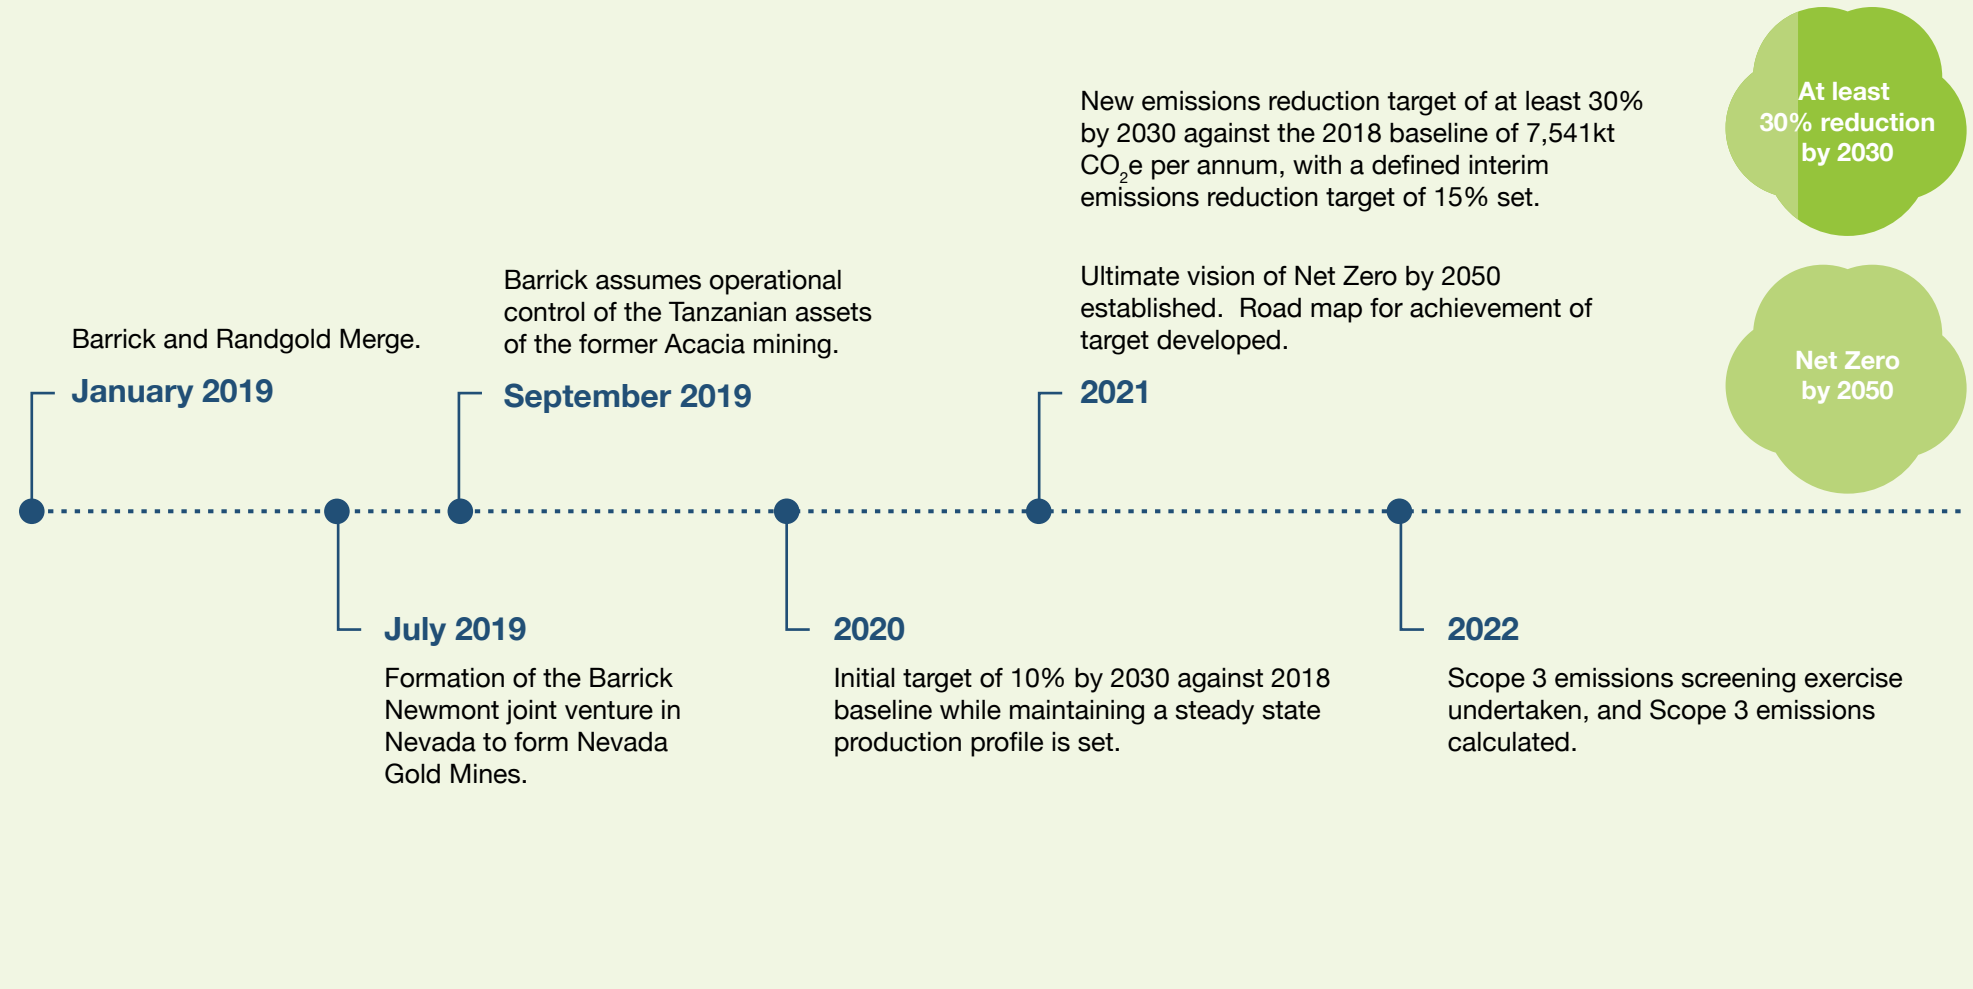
Barrick and Randgold Merge.

January 2019

July 2019

Formation of the Barrick Newmont joint venture in Nevada to form Nevada Gold Mines.

Barrick assumes operational control of the Tanzanian assets of the former Acacia mining.

September 2019

2020

Initial target of 10% by 2030 against 2018 baseline while maintaining a steady state production profile is set.

New emissions reduction target of at least 30% by 2030 against the 2018 baseline of 7,541kt $CO_2e$ per annum, with a defined interim emissions reduction target of 15% set.

Ultimate vision of Net Zero by 2050 established. Road map for achievement of target developed.

2021

2022

Scope 3 emissions screening exercise undertaken, and Scope 3 emissions calculated.

At least 30% reduction by 2030

Net Zero by 2050